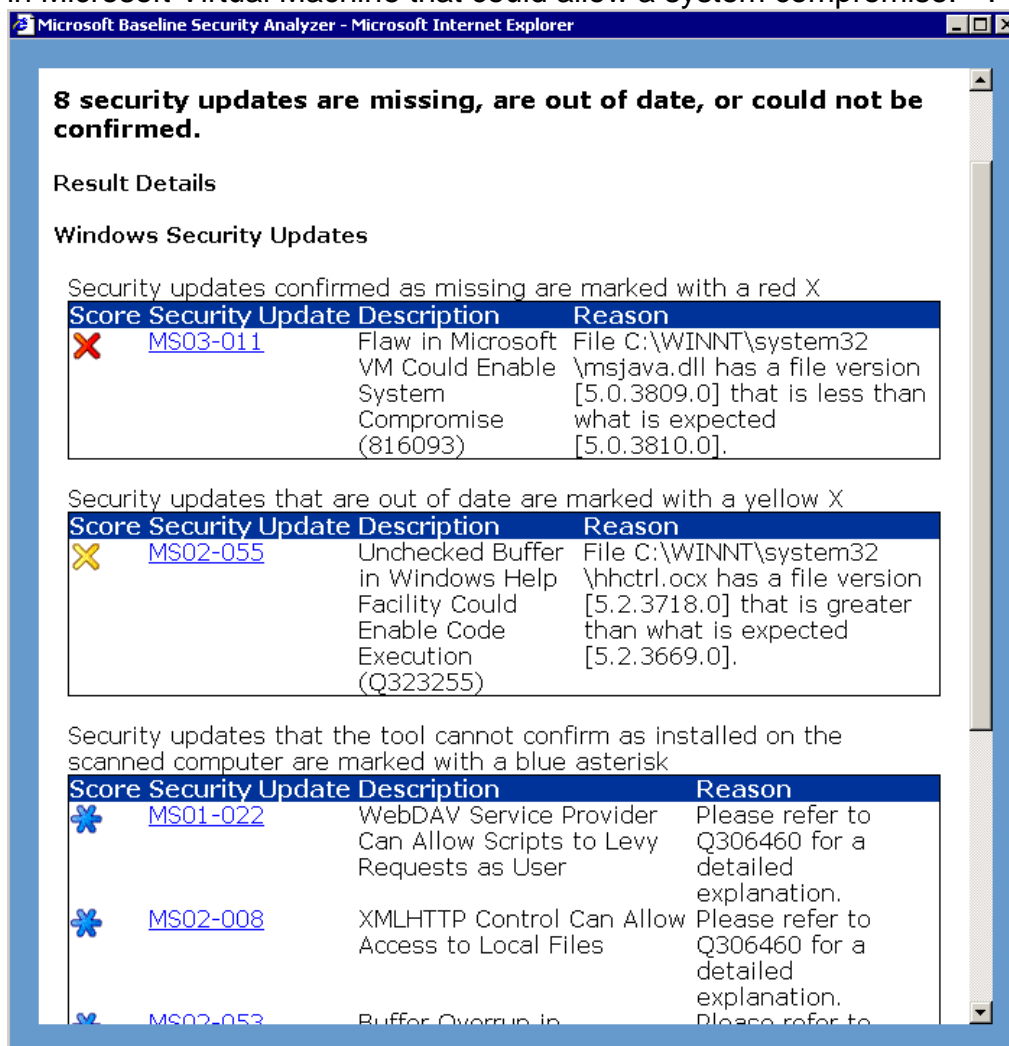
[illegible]

Microsoft Baseline Security Analyzer - Microsoft Internet Explorer

8 security updates are missing, are out of date, or could not be confirmed.

Result Details

Windows Security Updates

Security updates confirmed as missing are marked with a red X

| Score | Security Update | Description | Reason |
|---|---|---|---|
| | MS03-011 | Flaw in Microsoft VM Could Enable System Compromise (816093) | File C:\WINNT\system32\msjava.dll has a file version [5.0.3809.0] that is less than what is expected [5.0.3810.0]. |

Security updates that are out of date are marked with a yellow X

| Score | Security Update | Description | Reason |
|---|---|---|---|
| | MS02-055 | Unchecked Buffer in Windows Help Facility Could Enable Code Execution (Q323255) | File C:\WINNT\system32\hhctrl.ocx has a file version [5.2.3718.0] that is greater than what is expected [5.2.3669.0]. |

Security updates that the tool cannot confirm as installed on the scanned computer are marked with a blue asterisk

| Score | Security Update | Description | Reason |
|---|---|---|---|
| | MS01-022 | WebDAV Service Provider Can Allow Scripts to Levy Requests as User | Please refer to Q306460 for a detailed explanation. |
| | MS02-008 | XMLHTTP Control Can Allow Access to Local Files | Please refer to Q306460 for a detailed explanation. |
| | MS02-053 | Buffer Overrun in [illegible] | Please refer to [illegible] |